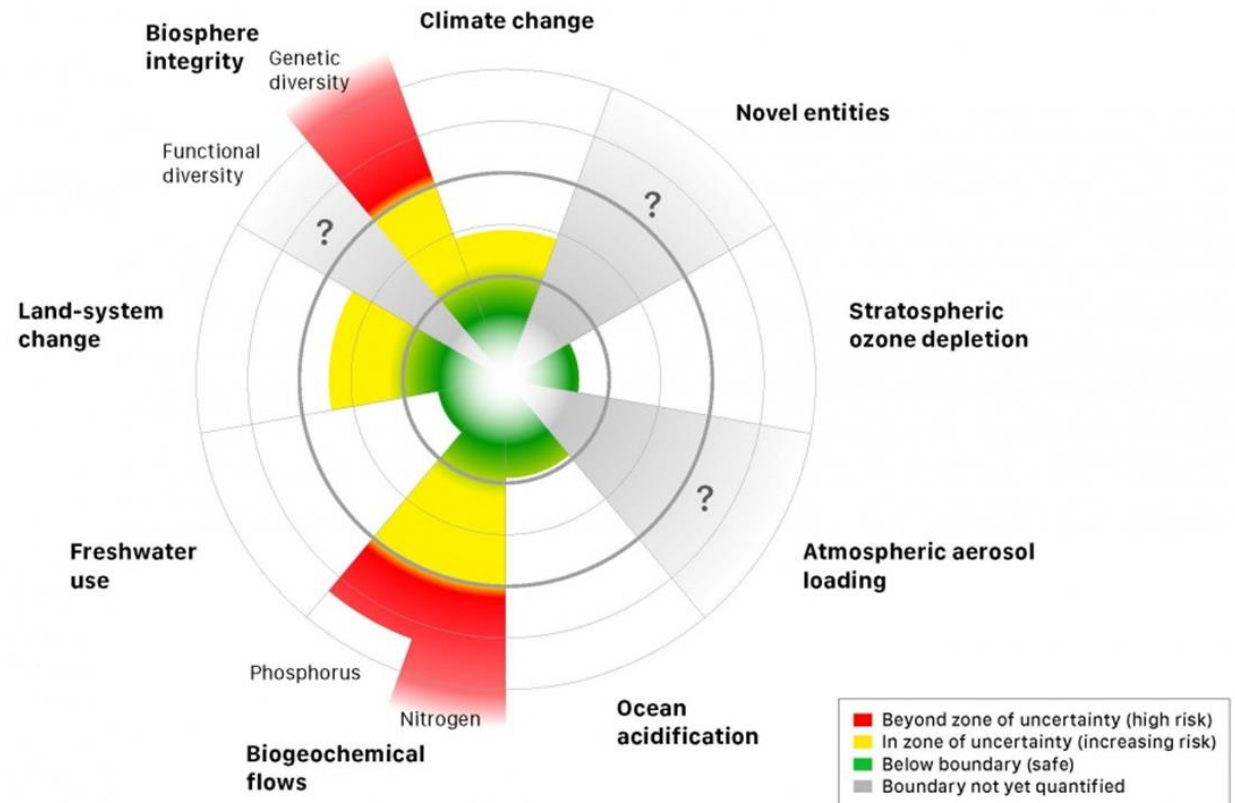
Biosphere integrity

Genetic diversity

Functional diversity

Climate change

Novel entities

?

?

Stratospheric ozone depletion

Land-system change

?

Atmospheric aerosol loading

Freshwater use

Phosphorus

Nitrogen

Biogeochemical flows

Ocean acidification

Beyond zone of uncertainty (high risk)
In zone of uncertainty (increasing risk)
Below boundary (safe)
Boundary not yet quantified